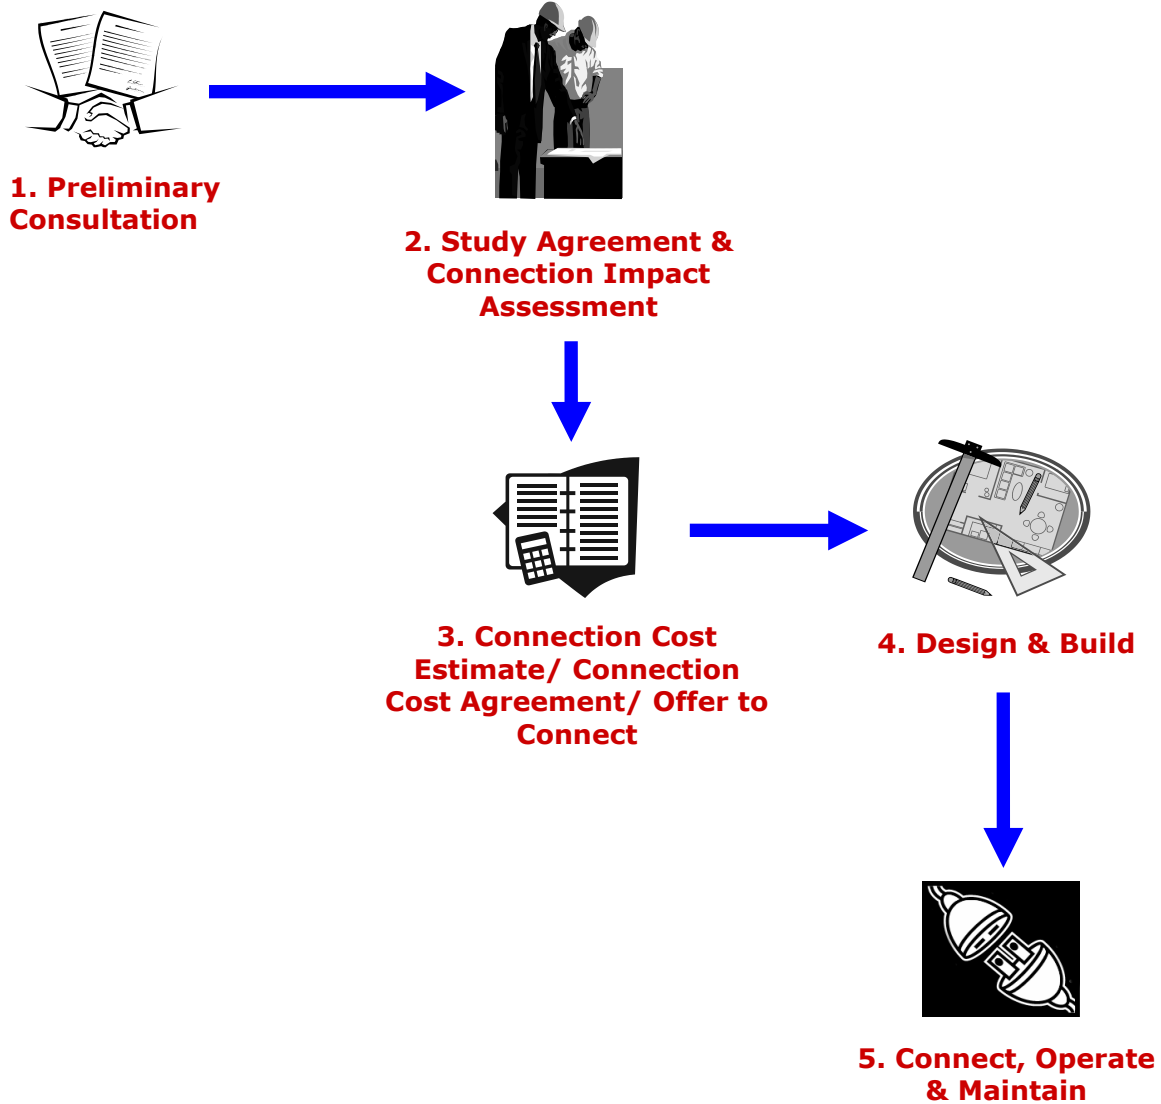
1. Preliminary Consultation

2. Study Agreement & Connection Impact Assessment

3. Connection Cost Estimate/ Connection Cost Agreement/ Offer to Connect

4. Design & Build

5. Connect, Operate & Maintain